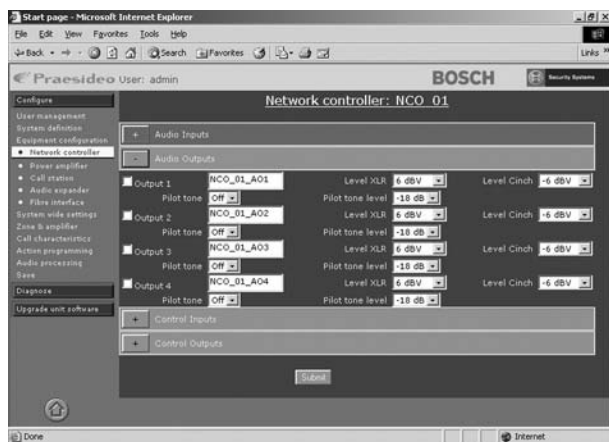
Start page - Microsoft Internet Explorer

File Edit View Favorites Tools Help

Back Search Favorites

Links

Praesideo User: admin

BOSCH

Security Systems

Configure

User management
System definition
Equipment configuration
• Network controller
• Power amplifier
• Call station
• Audio expander
• Fibre interface
System wide settings
Zone & amplifier
Call characteristics
Action programming
Audio processing
Save

Diagnose

Upgrade unit software

Network controller: NCO_01

+ Audio Inputs

- Audio Outputs

Output 1 NCO_01_AO1 Level XLR 6 dBV Level Cinch -6 dBV
Pilot tone Off Pilot tone level -18 dB

Output 2 NCO_01_AO2 Level XLR 6 dBV Level Cinch -6 dBV
Pilot tone Off Pilot tone level -18 dB

Output 3 NCO_01_AO3 Level XLR 6 dBV Level Cinch -6 dBV
Pilot tone Off Pilot tone level -18 dB

Output 4 NCO_01_AO4 Level XLR 6 dBV Level Cinch -6 dBV
Pilot tone Off Pilot tone level -18 dB

+ Control Inputs

+ Control Outputs

Submit

Done

Internet